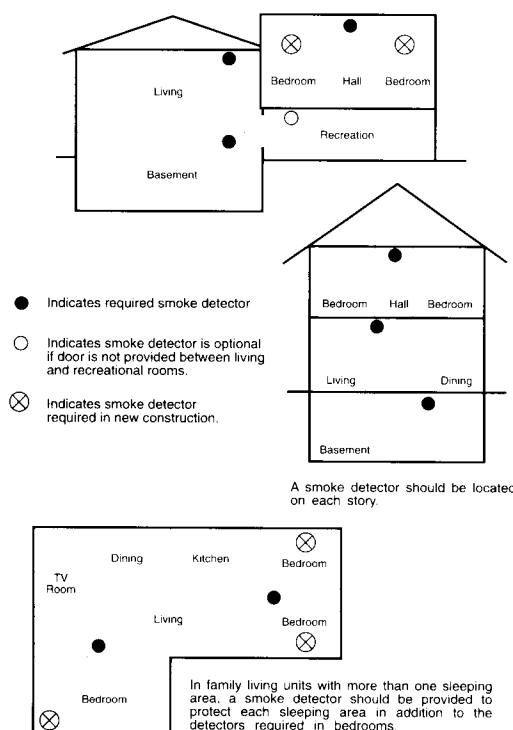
Bedroom Hall Bedroom

Living

Recreation

Basement

Indicates required smoke detector

Indicates smoke detector is optional if door is not provided between living and recreational rooms.

Indicates smoke detector required in new construction.

Bedroom Hall Bedroom

Living Dining

Basement

A smoke detector should be located on each story.

Dining Kitchen Bedroom

TV Room

Living

Bedroom

Bedroom

In family living units with more than one sleeping area, a smoke detector should be provided to protect each sleeping area in addition to the detectors required in bedrooms.